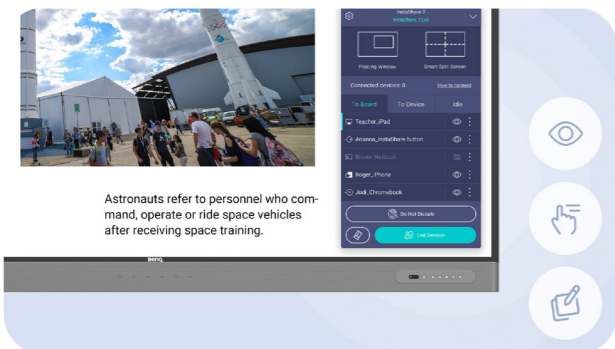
InstaShare 2
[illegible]

Floating Window

Smart Split Screen

Connected devices: 8

How to connect

To Board

To Device

Idle

Teacher_iPad

Arianna_InstaShare button

Bruno_Netbook

Roger_iPhone

Jodi_Chromebook

Do Not Disturb

End Session

Astronauts refer to personnel who command, operate or ride space vehicles after receiving space training.

BenQ